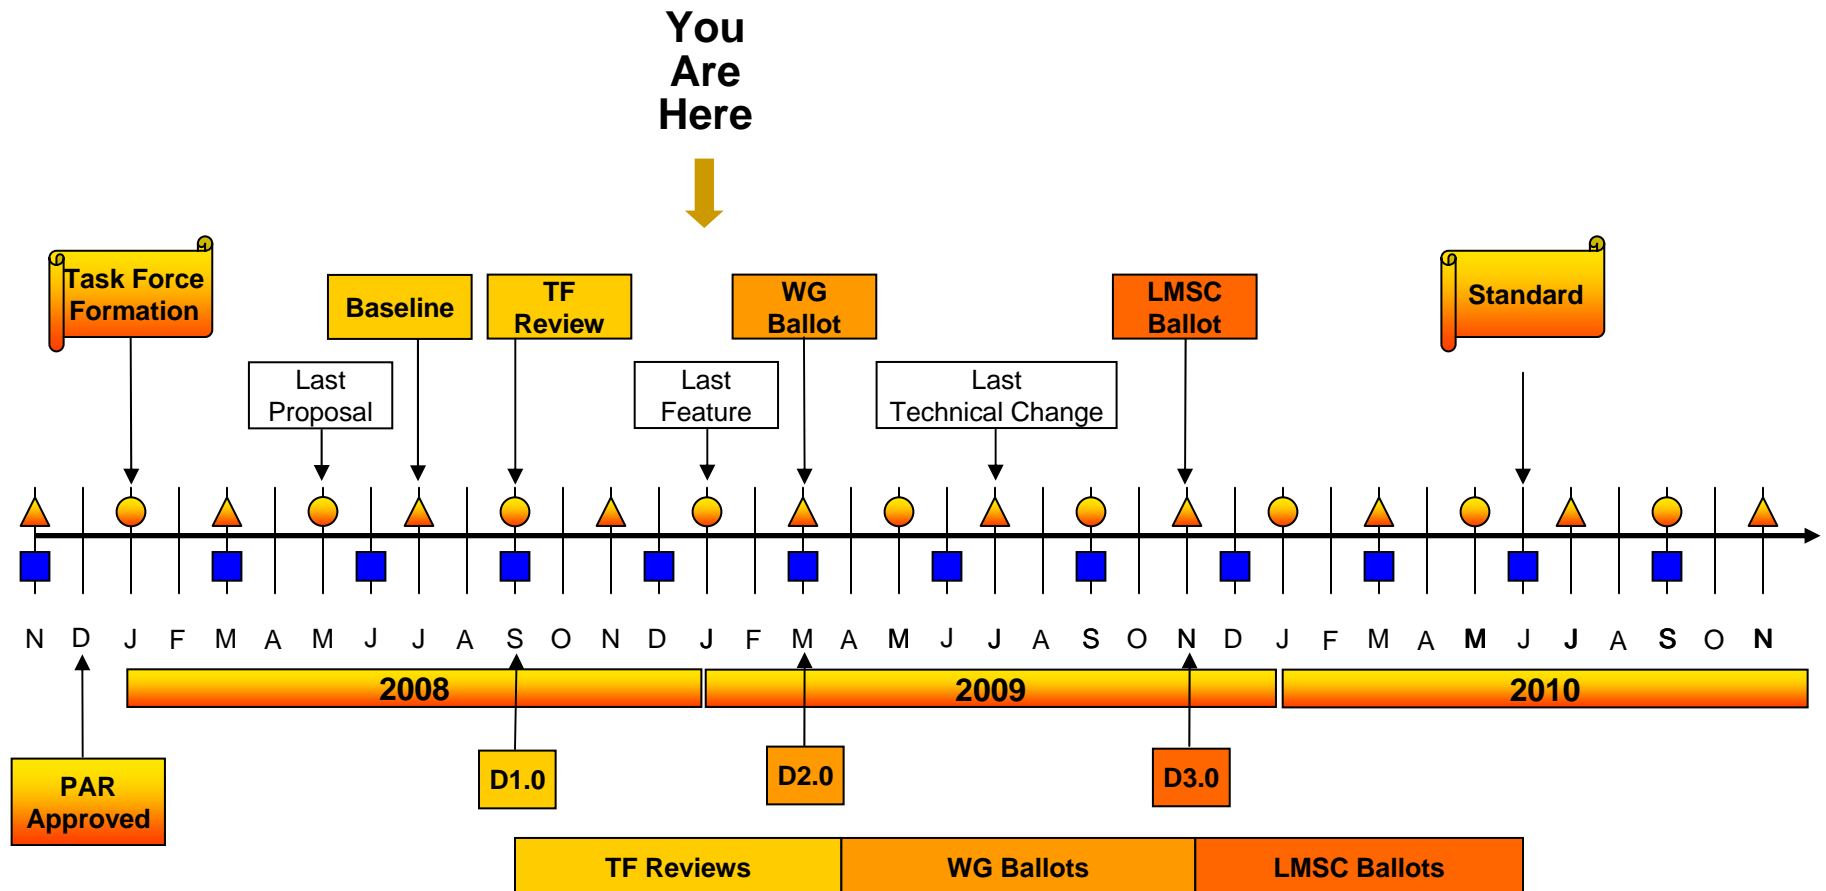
You Are Here

Task Force Formation

Baseline

TF Review

WG Ballot

LMSC Ballot

Standard

Last Proposal

Last Feature

Last Technical Change

N D J F M A M J J A S O N D J F M A M J J A S O N D J F M A M J J A S O N

2008

2009

2010

PAR Approved

D1.0

D2.0

D3.0

TF Reviews

WG Ballots

LMSC Ballots